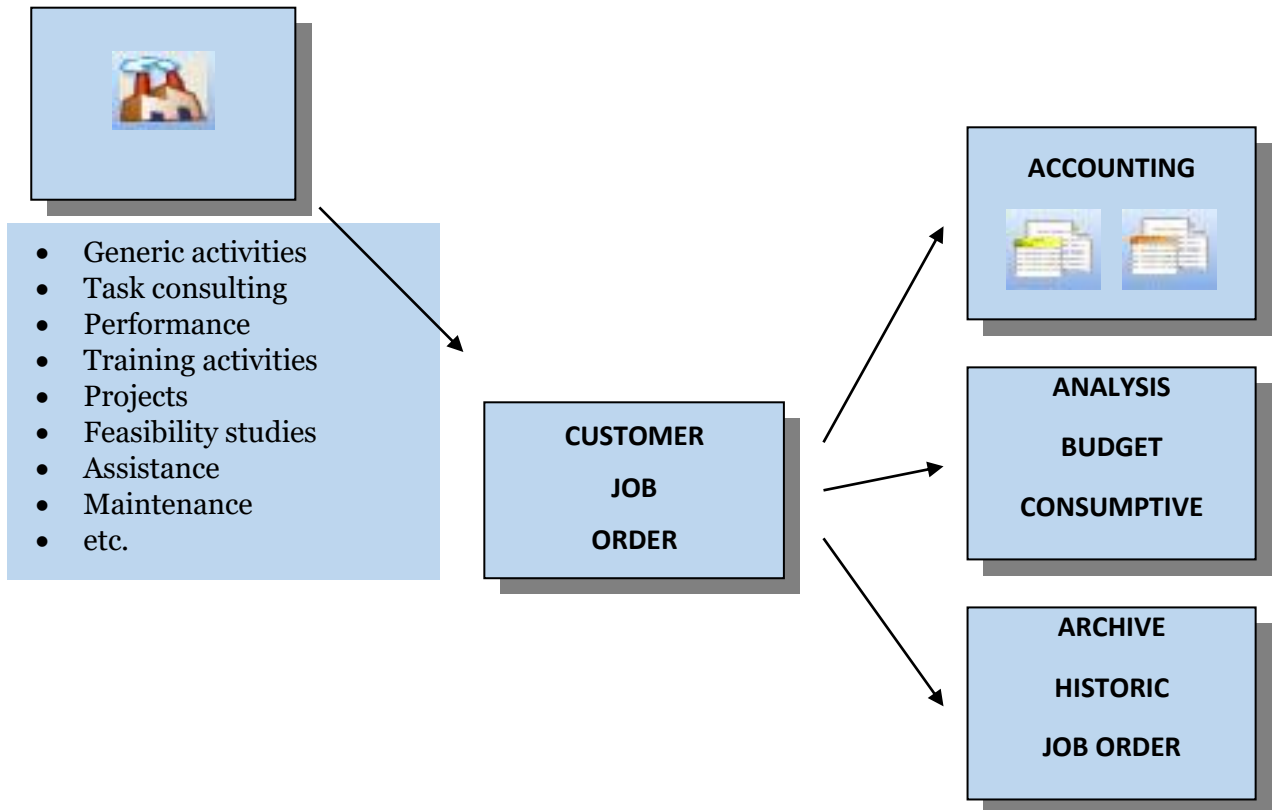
- Generic activities
- Task consulting
- Performance
- Training activities
- Projects
- Feasibility studies
- Assistance
- Maintenance
- etc.

CUSTOMER

JOB

ORDER

ACCOUNTING

ANALYSIS

BUDGET

CONSUMPTIVE

ARCHIVE

HISTORIC

JOB ORDER